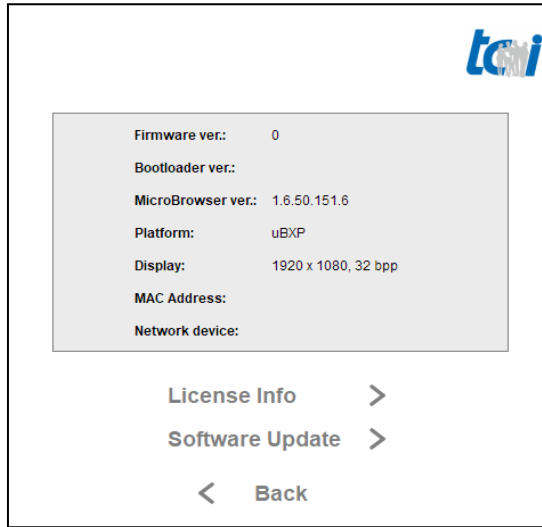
tci

| | |
|---|---|
| Firmware ver.: | 0 |
| Bootloader ver.: | |
| MicroBrowser ver.: | 1.6.50.151.6 |
| Platform: | uBXP |
| Display: | 1920 x 1080, 32 bpp |
| MAC Address: | |
| Network device: | |

License Info >

Software Update >

< Back